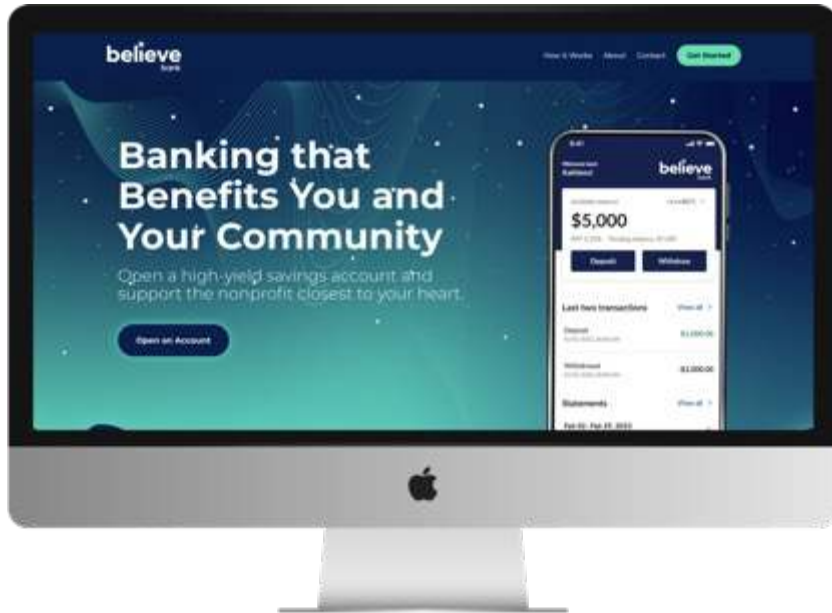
believe
bank

How it Works About Contact Get Started

Banking that Benefits You and Your Community

Open a high-yield savings account and support the nonprofit closest to your heart.

Open an Account

believe
bank

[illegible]

$5,000

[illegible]

Deposit Withdraw

Last two transactions View all

Deposit $1,000.00

Withdrawal -$1,000.00

Statements View all

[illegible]